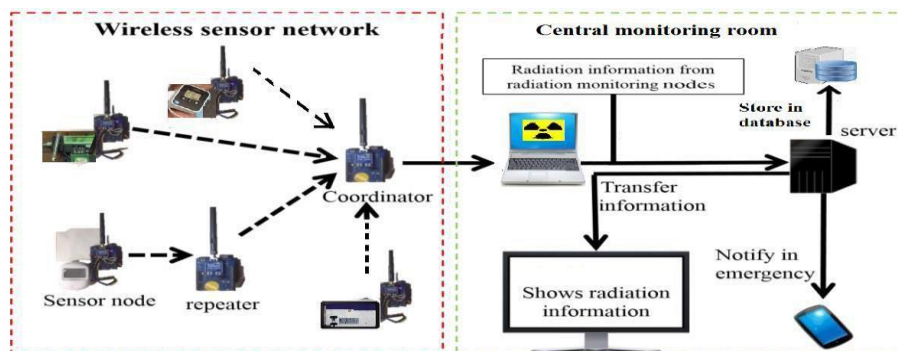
Wireless sensor network

Coordinator

Sensor node

repeater

Central monitoring room

Radiation information from radiation monitoring nodes

Store in database

server

Transfer information

Notify in emergency

Shows radiation information